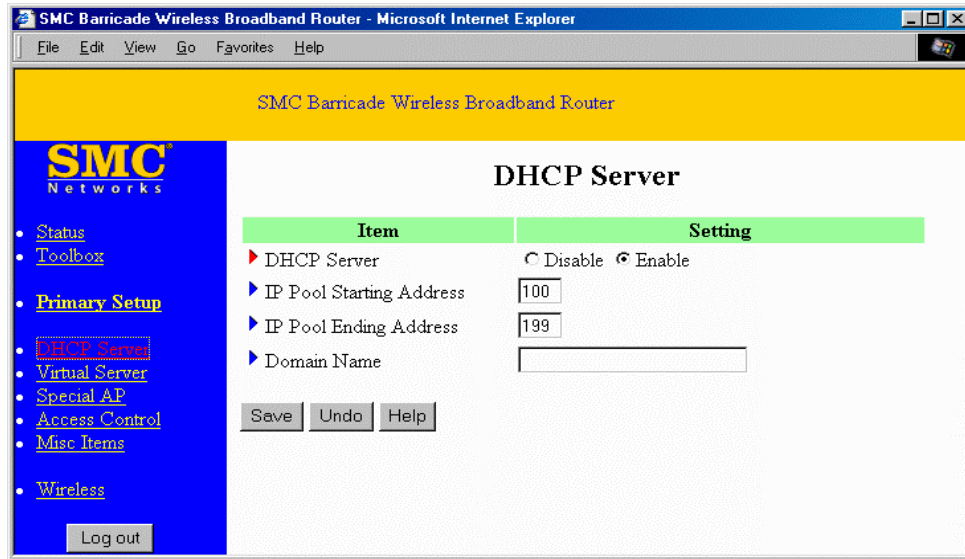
SMC Barricade Wireless Broadband Router - Microsoft Internet Explorer

File Edit View Go Favorites Help

SMC Barricade Wireless Broadband Router

SMC Networks

- Status
- Toolbox
- Primary Setup
- DHCP Server
- Virtual Server
- Special AP
- Access Control
- Misc Items
- Wireless

Log out

DHCP Server

| Item | Setting |
|---|---|
| DHCP Server | Disable Enable |
| IP Pool Starting Address | 100 |
| IP Pool Ending Address | 199 |
| Domain Name | |

Save Undo Help